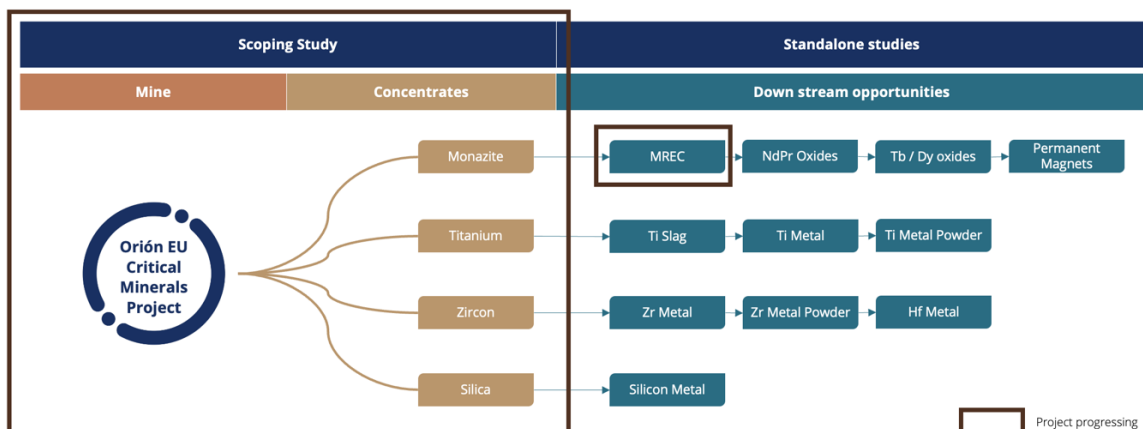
Scoping Study

Standalone studies

Mine

Concentrates

Down stream opportunities

Orión EU Critical Minerals Project

Monazite

MREC

NdPr Oxides

Tb / Dy oxides

Permanent Magnets

Titanium

Ti Slag

Ti Metal

Ti Metal Powder

Zircon

Zr Metal

Zr Metal Powder

Hf Metal

Silica

Silicon Metal

Project progressing